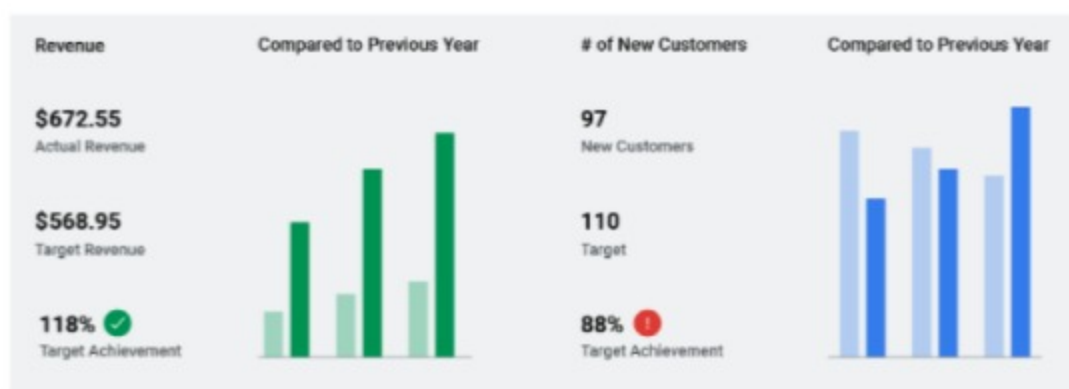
Revenue

Compared to Previous Year

$672.55
Actual Revenue

$568.95
Target Revenue

118%
Target Achievement

# of New Customers

Compared to Previous Year

97
New Customers

110
Target

88%
Target Achievement